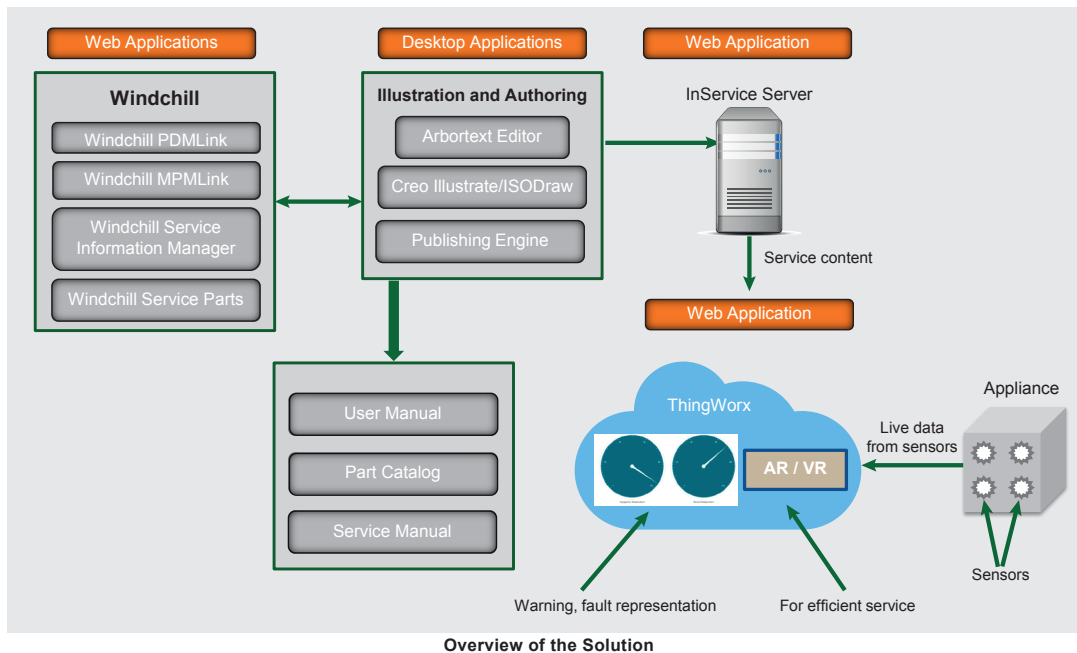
Web Applications

Desktop Applications

Web Application

Windchill

Windchill PDMLink

Windchill MPMLink

Windchill Service Information Manager

Windchill Service Parts

Illustration and Authoring

Arbortext Editor

Creo Illustrate/ISODraw

Publishing Engine

InService Server

Service content

Web Application

User Manual

Part Catalog

Service Manual

ThingWorx

AR / VR

Live data from sensors

Appliance

Sensors

Warning, fault representation

For efficient service

Overview of the Solution